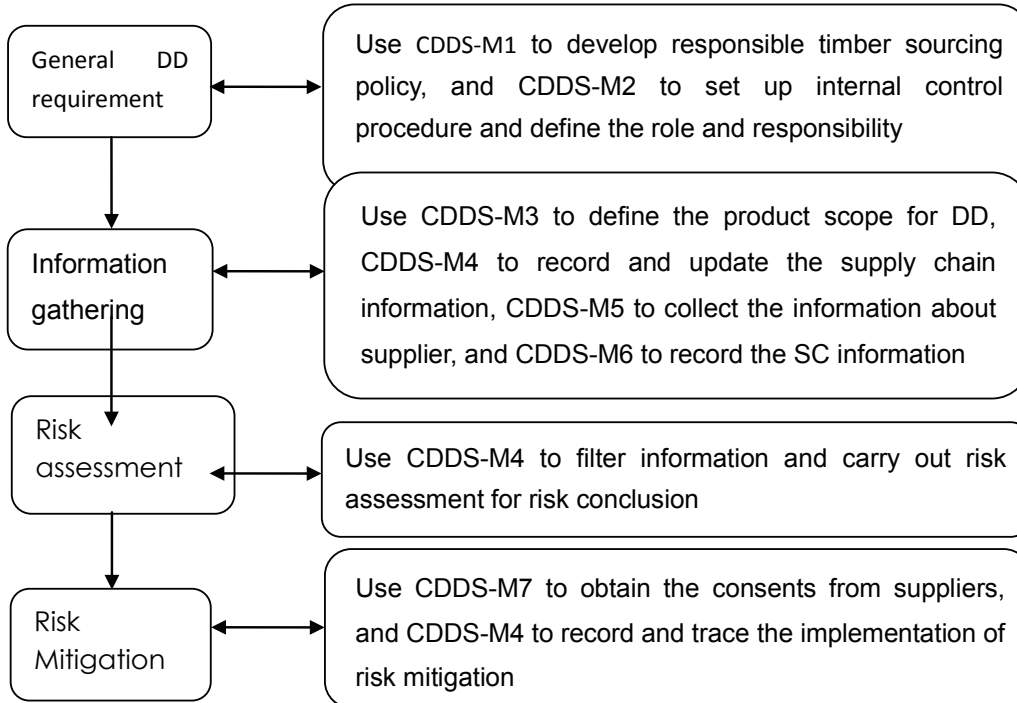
General DD requirement

Use CDDS-M1 to develop responsible timber sourcing policy, and CDDS-M2 to set up internal control procedure and define the role and responsibility

Information gathering

Use CDDS-M3 to define the product scope for DD, CDDS-M4 to record and update the supply chain information, CDDS-M5 to collect the information about supplier, and CDDS-M6 to record the SC information

Risk assessment

Use CDDS-M4 to filter information and carry out risk assessment for risk conclusion

Risk Mitigation

Use CDDS-M7 to obtain the consents from suppliers, and CDDS-M4 to record and trace the implementation of risk mitigation